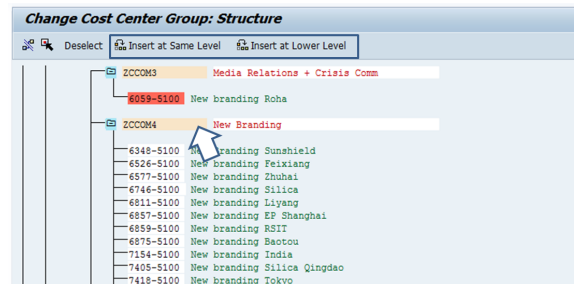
Change Cost Center Group: Structure

Deselect Insert at Same Level Insert at Lower Level

ZCCOM3 Media Relations + Crisis Comm

6059-5100 New branding Roha

ZCCOM4 New Branding

6348-5100 N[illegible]branding Sunshield
6526-5100 New branding Feixiang
6577-5100 New branding Zhuhai
6746-5100 New branding Silica
6811-5100 New branding Liyang
6857-5100 New branding EP Shanghai
6859-5100 New branding RSIT
6875-5100 New branding Baotou
7154-5100 New branding India
7405-5100 New branding Silica Qingdao
7418-5100 New branding Tokyo